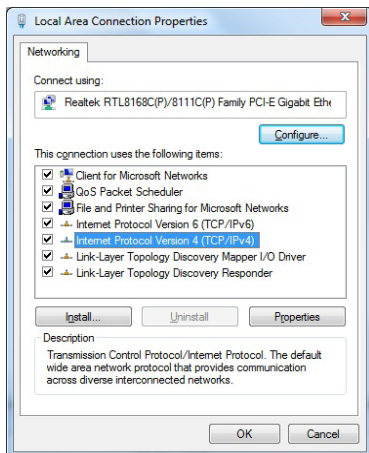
Local Area Connection Properties

Networking

Connect using:

Realtek RTL8168C(P)/8111C(P) Family PCI-E Gigabit Ethe

Configure...

This connection uses the following items:

Client for Microsoft Networks
QoS Packet Scheduler
File and Printer Sharing for Microsoft Networks
Internet Protocol Version 6 (TCP/IPv6)
Internet Protocol Version 4 (TCP/IPv4)
Link-Layer Topology Discovery Mapper I/O Driver
Link-Layer Topology Discovery Responder

Install... | Uninstall | Properties

Description
Transmission Control Protocol/Internet Protocol. The default wide area network protocol that provides communication across diverse interconnected networks.

OK | Cancel